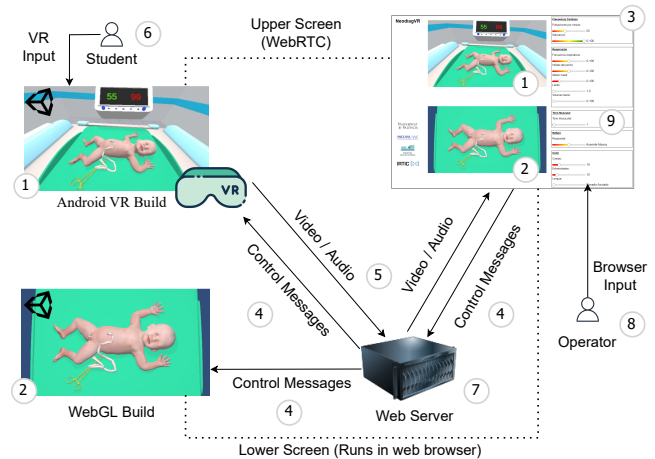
VR Input
6
Student
Upper Screen (WebRTC)
3
NeoâugVR
1
55
9
2
1
Android VR Build
VR
Video / Audio
5
Control Messages
4
Video / Audio
Control Messages
4
Browser Input
8
Operator
2
4
Control Messages
7
WebGL Build
4
Web Server
Lower Screen (Runs in web browser)